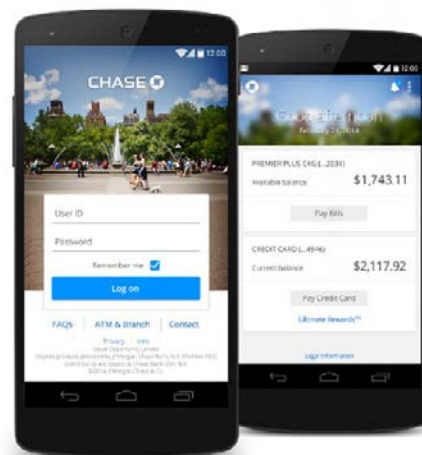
12:00

CHASE

User ID

Password

Remember me

Log on

FAQs | ATM & Branch | Contact

Privacy | Info
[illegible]

12:00

Good afternoon
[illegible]

PREMIER PLUS CKG (...2034)
Available balance $1,743.11

Pay Bills

CREDIT CARD (...4646)
Current balance $2,117.92

Pay Credit Card

Ultimate Rewards℠

Legal Information